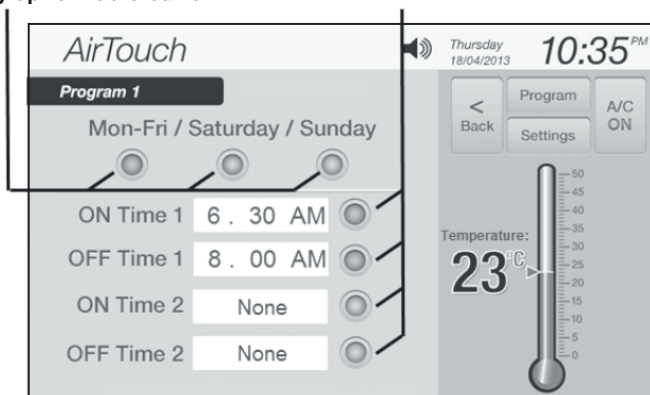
AirTouch

Thursday 18/04/2013

10:35PM

Program 1

Mon-Fri / Saturday / Sunday

< Back

Program

Settings

A/C ON

ON Time 1 6 . 30 AM

OFF Time 1 8 . 00 AM

ON Time 2 None

OFF Time 2 None

Temperature:

23°C

50
45
40
35
30
25
20
15
10
5
0